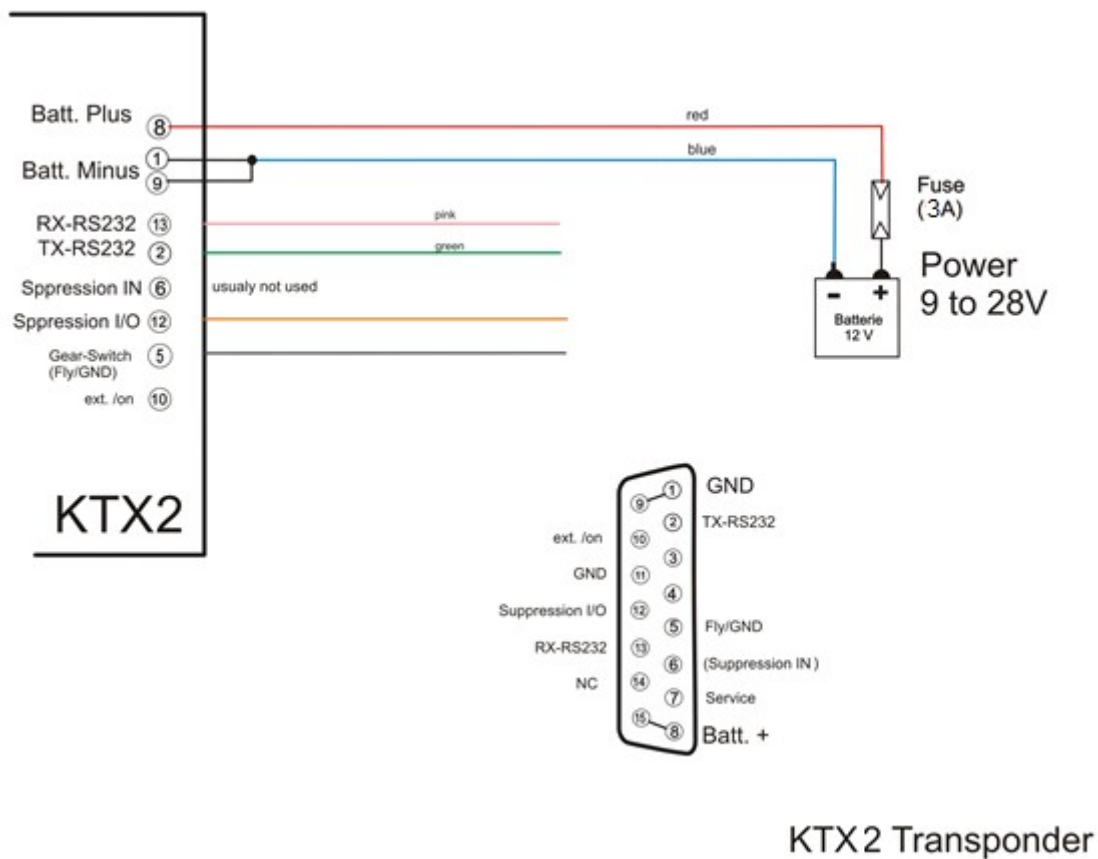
Batt. Plus 8
Batt. Minus 1 9
RX-RS232 13
TX-RS232 2
Sppression IN 6
Sppression I/O 12
Gear-Switch (Fly/GND) 5
ext. /on 10

KTX2

red
blue
pink
green
usualy not used

Fuse (3A)

- +
Batterie 12 V

Power 9 to 28V

GND 1
9
TX-RS232 2
ext. /on 10
3
GND 11
4
Suppression I/O 12
5 Fly/GND
RX-RS232 13
6 (Suppression IN )
NC 14
7 Service
15
8 Batt. +

KTX 2 Transponder